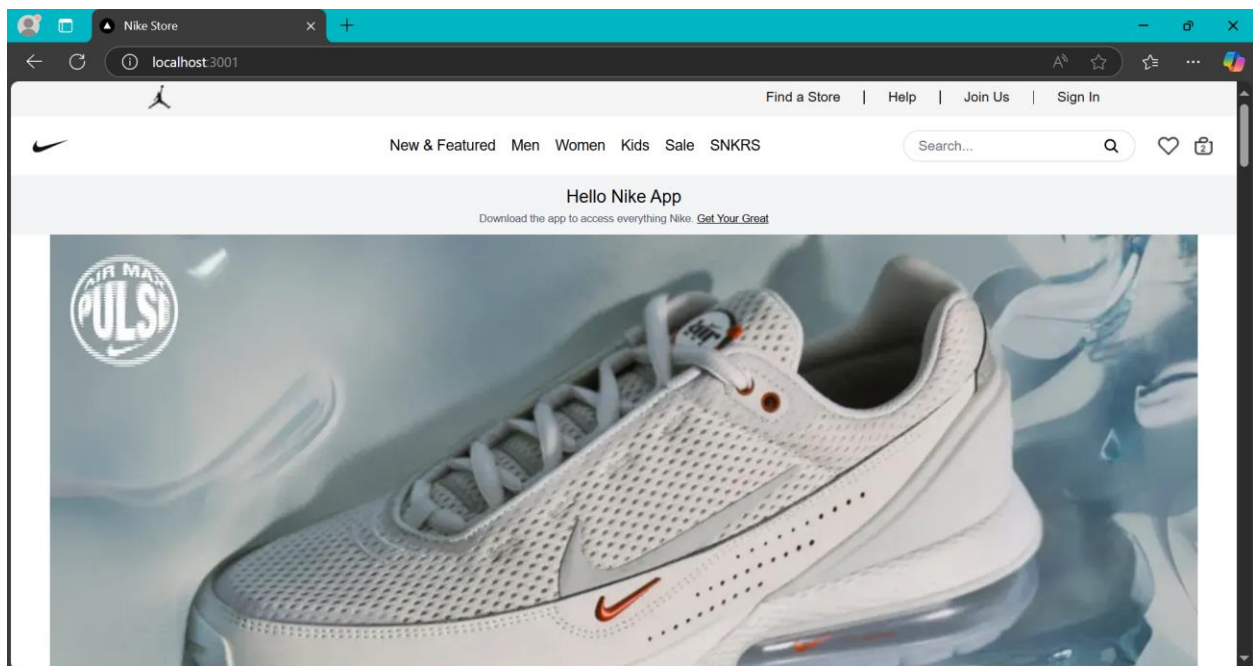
Nike Store

localhost:3001

Find a Store | Help | Join Us | Sign In

New & Featured Men Women Kids Sale SNKRS

Search...

2

Hello Nike App

Download the app to access everything Nike. Get Your Great

AIR MAX PULSE